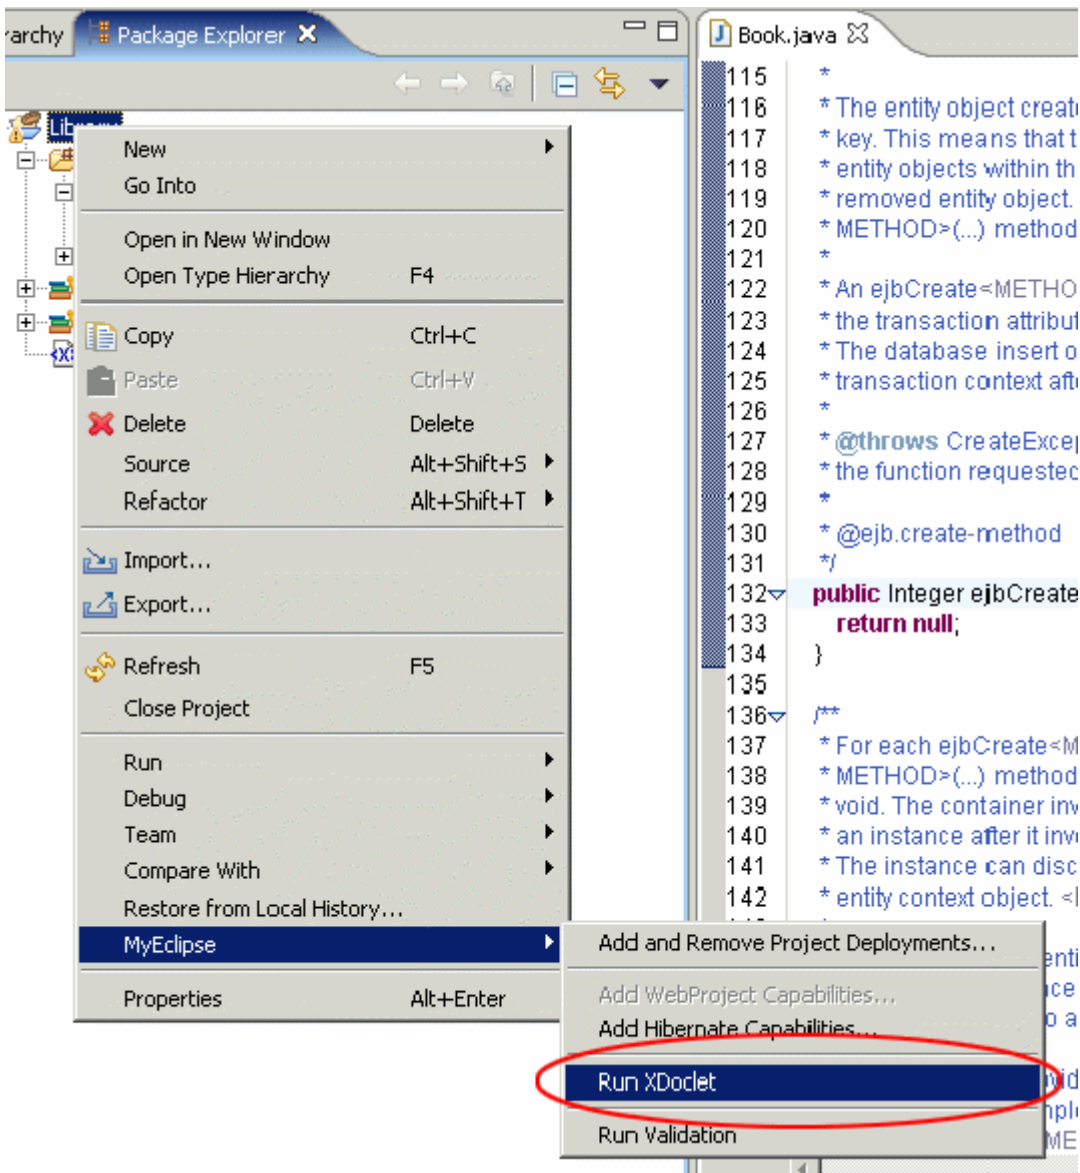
rarchy Package Explorer

Book.java

Lib

New
Go Into

Open in New Window
Open Type Hierarchy F4

Copy Ctrl+C
Paste Ctrl+V
Delete Delete
Source Alt+Shift+S
Refactor Alt+Shift+T

Import...
Export...

Refresh F5
Close Project

Run
Debug
Team
Compare With
Restore from Local History...
MyEclipse

Properties Alt+Enter

Add and Remove Project Deployments...

Add WebProject Capabilities...
Add Hibernate Capabilities...

Run XDoclet

Run Validation

115 *
116 * The entity object creat
117 * key. This means that t
118 * entity objects within th
119 * removed entity object.
120 * METHOD>(...) method
121 *
122 * An ejbCreate<METHO
123 * the transaction attribut
124 * The database insert o
125 * transaction context aft
126 *
127 * @throws CreateExcep
128 * the function requested
129 *
130 * @ejb.create-method
131 */
132 public Integer ejbCreate
133 return null;
134 }
135
136 /**
137 * For each ejbCreate<M
138 * METHOD>(...) method
139 * void. The container inv
140 * an instance after it inv
141 * The instance can disc
142 * entity context object. <
enti
ce
o a
id
npl
ME